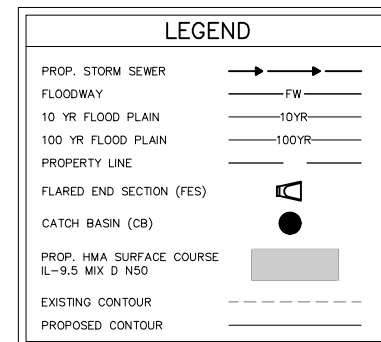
LEGEND

| | |
|---|---|
| PROP. STORM SEWER | |
| FLOODWAY | FW |
| 10 YR FLOOD PLAIN | 10YR |
| 100 YR FLOOD PLAIN | 100YR |
| PROPERTY LINE | |
| FLARED END SECTION (FES) | |
| CATCH BASIN (CB) | |
| PROP. HMA SURFACE COURSE IL-9.5 MIX D N50 | |
| EXISTING CONTOUR | |
| PROPOSED CONTOUR | |